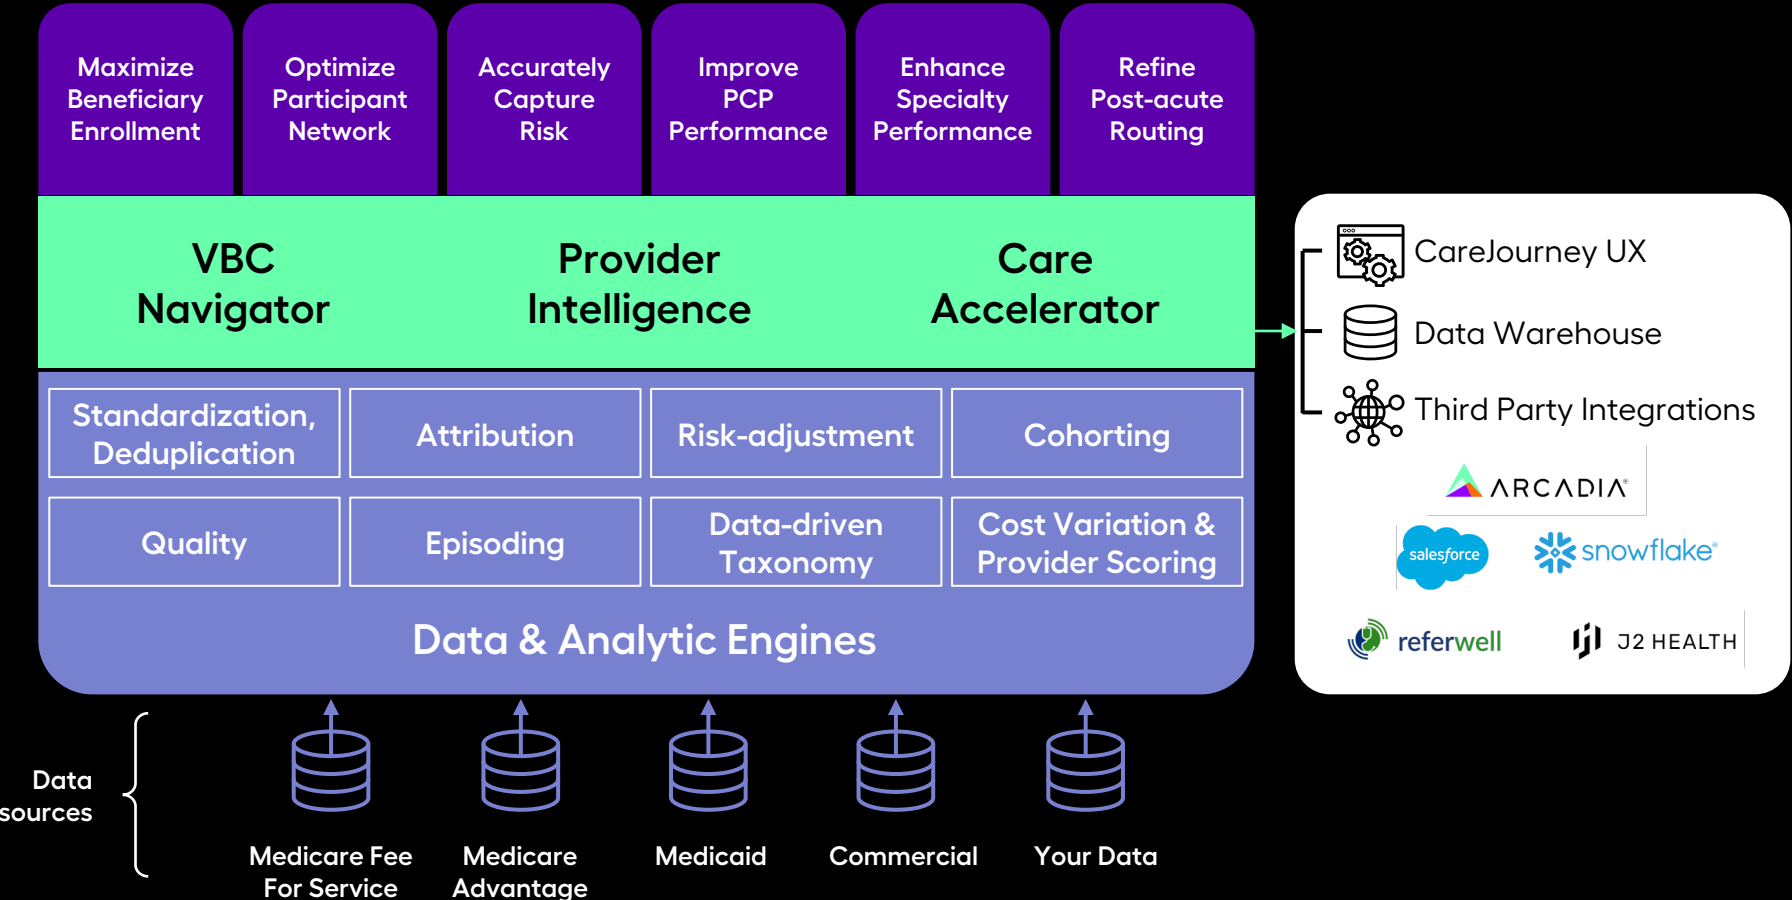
Maximize Beneficiary Enrollment

Optimize Participant Network

Accurately Capture Risk

Improve PCP Performance

Enhance Specialty Performance

Refine Post-acute Routing

VBC Navigator

Provider Intelligence

Care Accelerator

CareJourney UX

Data Warehouse

Third Party Integrations

ARCADIA

salesforce

snowflake

referwell

J2 HEALTH

Standardization, Deduplication

Attribution

Risk-adjustment

Cohorting

Quality

Episoding

Data-driven Taxonomy

Cost Variation & Provider Scoring

Data & Analytic Engines

Data sources

Medicare Fee For Service

Medicare Advantage

Medicaid

Commercial

Your Data